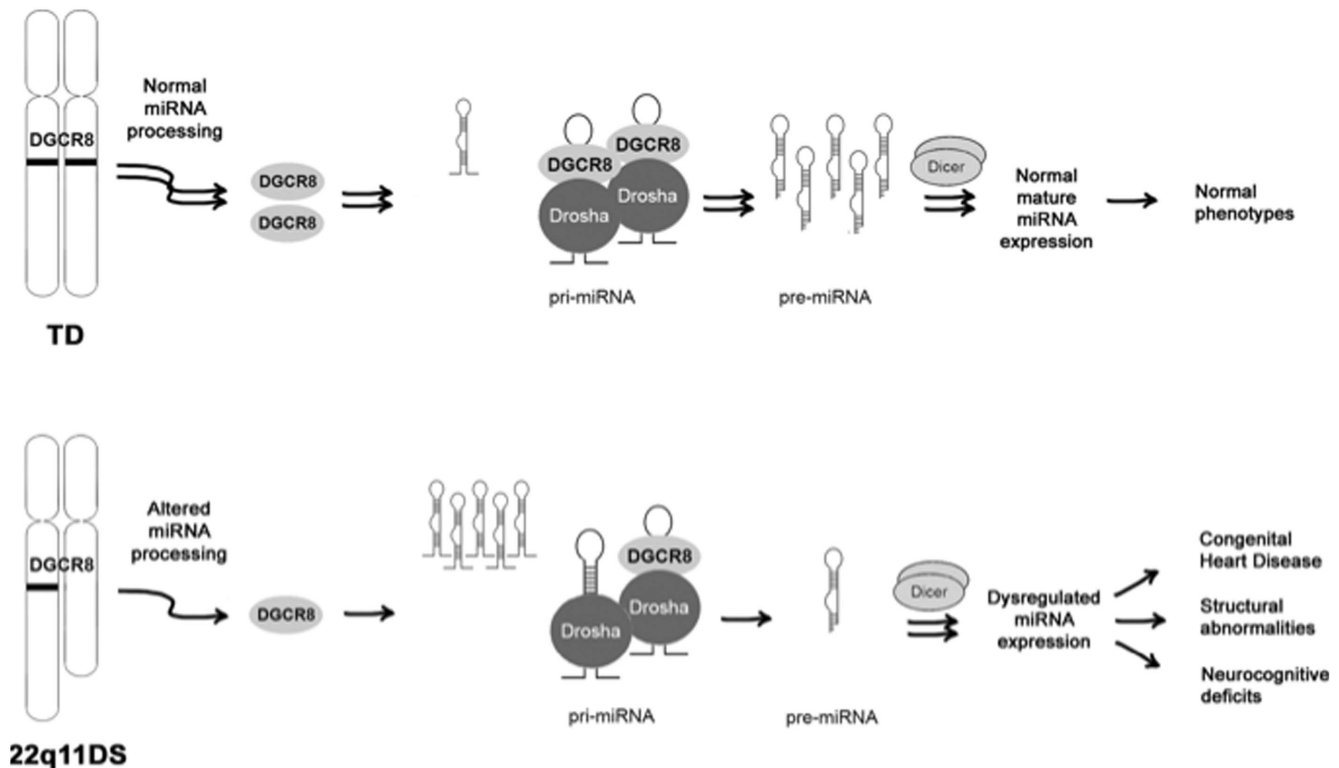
DGCR8

Normal miRNA processing

DGCR8

DGCR8

DGCR8

DGCR8

Drosha

Drosha

pri-miRNA

pre-miRNA

Dicer

Normal mature miRNA expression

Normal phenotypes

TD

DGCR8

Altered miRNA processing

DGCR8

DGCR8

Drosha

Drosha

pri-miRNA

pre-miRNA

Dicer

Dysregulated miRNA expression

Congenital Heart Disease

Structural abnormalities

Neurocognitive deficits

22q11DS